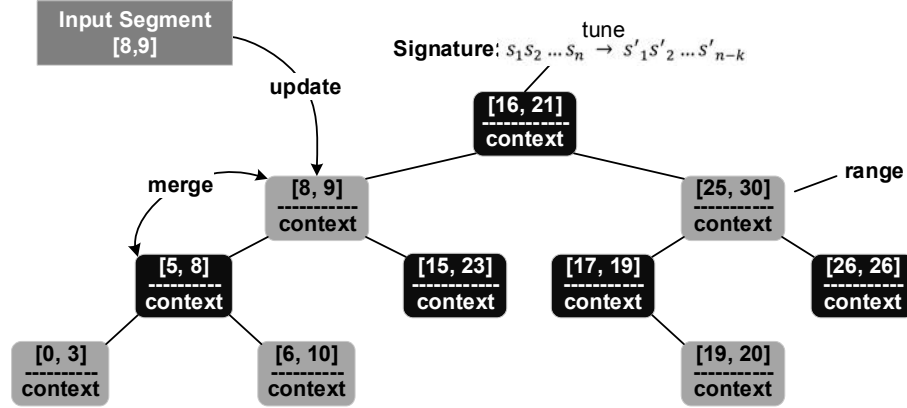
Input Segment
[8,9]

tune

Signature: $s_1 s_2 \ldots s_n \rightarrow s'_1 s'_2 \ldots s'_{n-k}$

update

[16, 21]
----------
context

merge

[8, 9]
----------
context

[25, 30]
----------
context

range

[5, 8]
----------
context

[15, 23]
----------
context

[17, 19]
----------
context

[26, 26]
----------
context

[0, 3]
----------
context

[6, 10]
----------
context

[19, 20]
----------
context